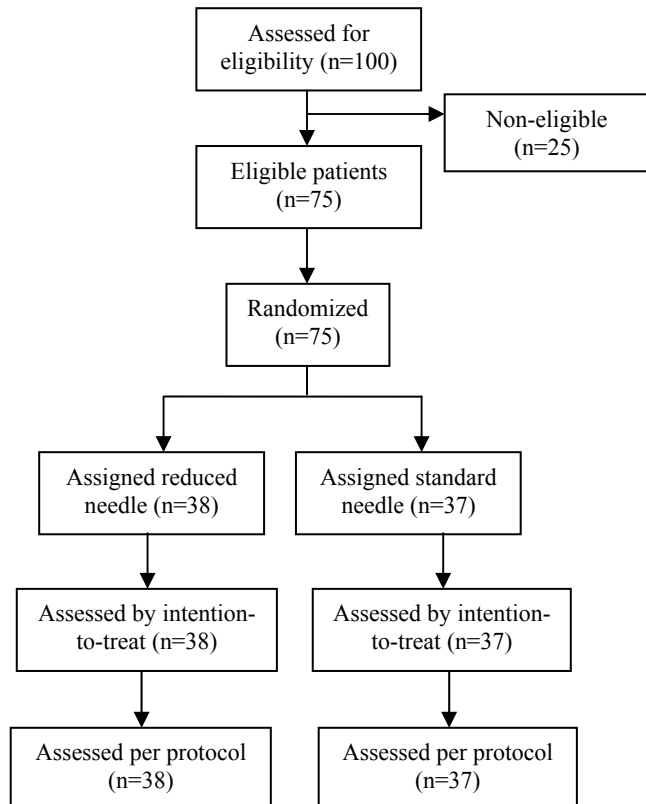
Assessed for eligibility (n=100)

Non-eligible (n=25)

Eligible patients (n=75)

Randomized (n=75)

Assigned reduced needle (n=38)

Assigned standard needle (n=37)

Assessed by intention-to-treat (n=38)

Assessed by intention-to-treat (n=37)

Assessed per protocol (n=38)

Assessed per protocol (n=37)